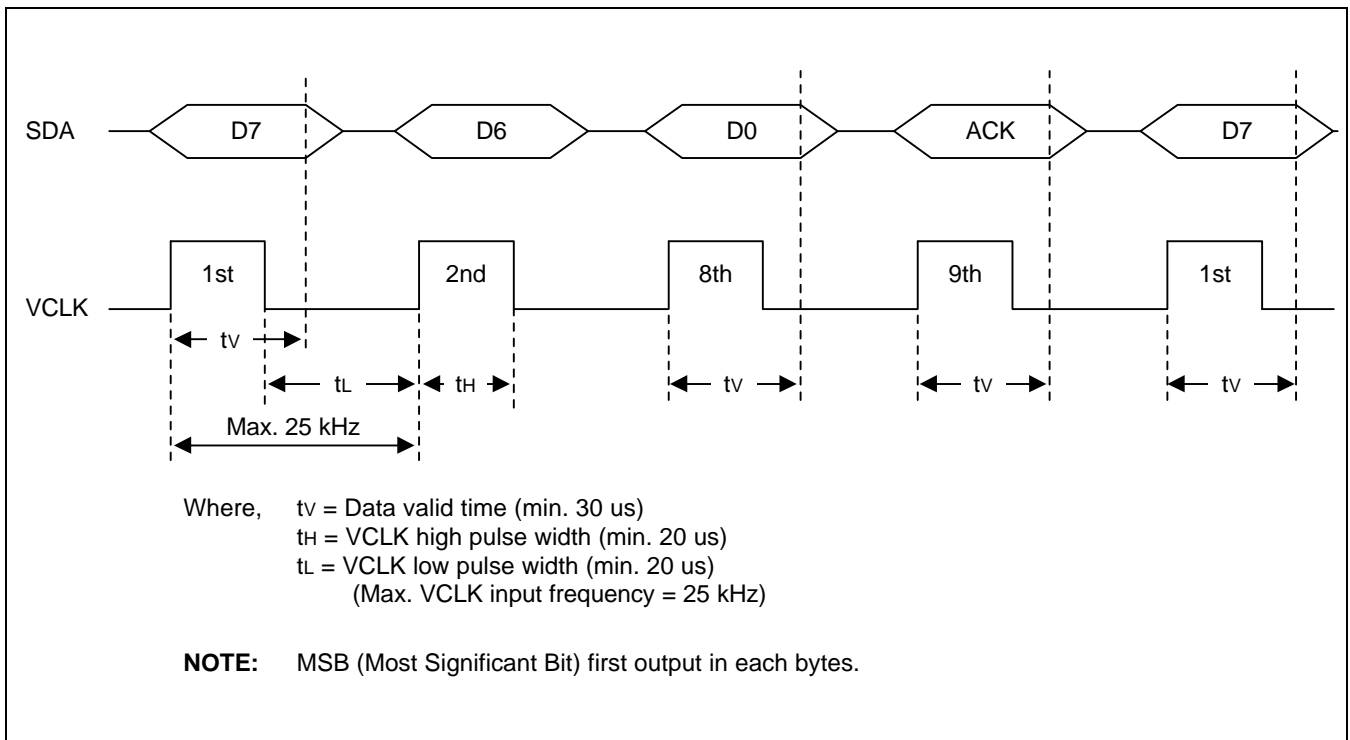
SDA
D7
D6
D0
ACK
D7

VCLK
1st
2nd
8th
9th
1st

$t_V$
$t_L$
$t_H$
$t_V$
$t_V$
$t_V$

Max. 25 kHz

Where, $t_V$ = Data valid time (min. 30 us)
$t_H$ = VCLK high pulse width (min. 20 us)
$t_L$ = VCLK low pulse width (min. 20 us)
(Max. VCLK input frequency = 25 kHz)

**NOTE:** MSB (Most Significant Bit) first output in each bytes.